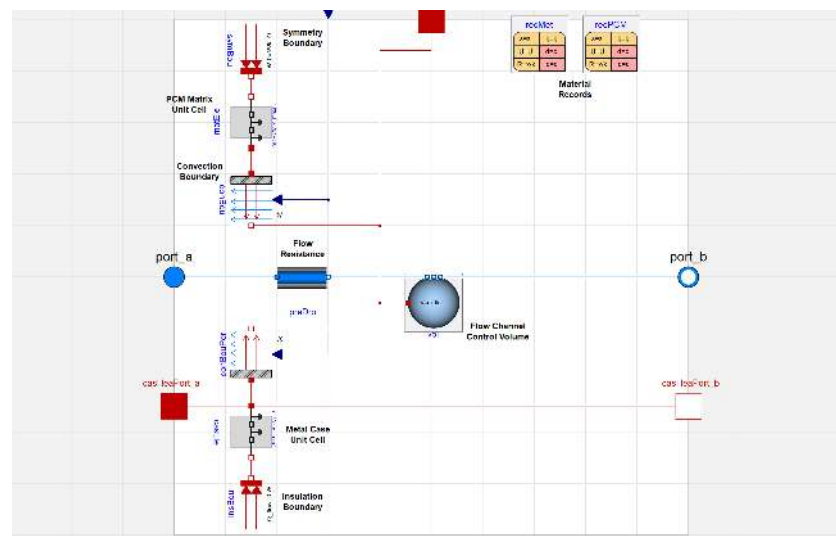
Symmetry Boundary

PCM Matrix Unit Cell

Convection Boundary

recMet

recPCM

Material Records

port_a

Flow Resistance

port_b

Flow Channel Control Volume

casing

casePort_a

casePort_b

Metal Case Unit Cell

Insulation Boundary

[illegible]